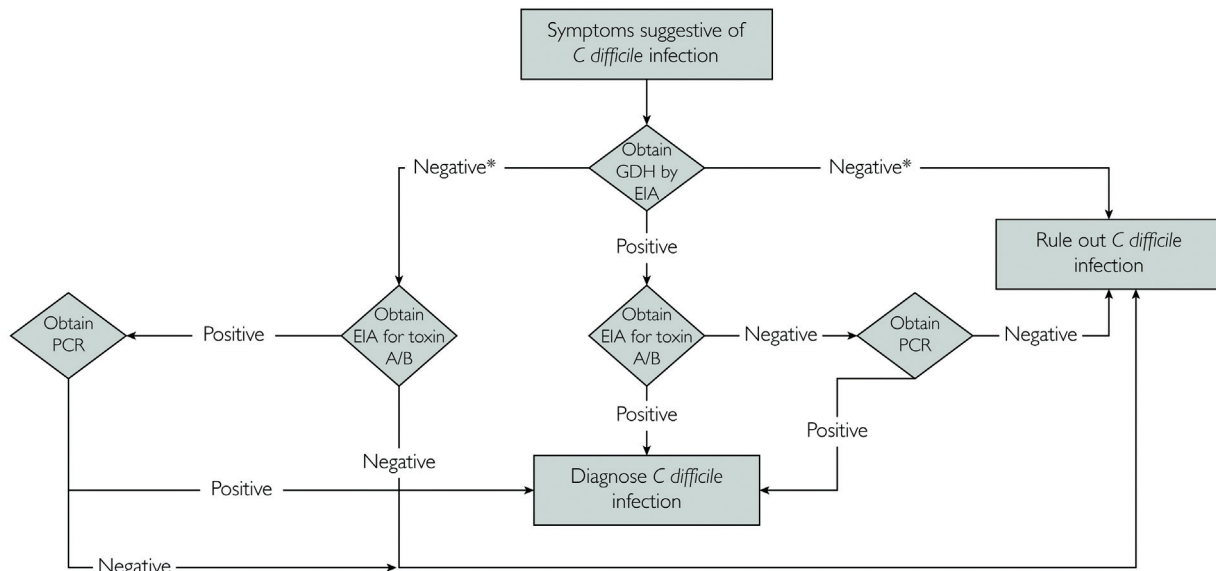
Symptoms suggestive of *C difficile* infection

Obtain GDH by EIA

Negative*

Negative*

Rule out *C difficile* infection

Positive

Obtain PCR

Positive

Obtain EIA for toxin A/B

Obtain EIA for toxin A/B

Negative

Obtain PCR

Negative

Positive

Positive

Negative

Diagnose *C difficile* infection

Positive

Negative